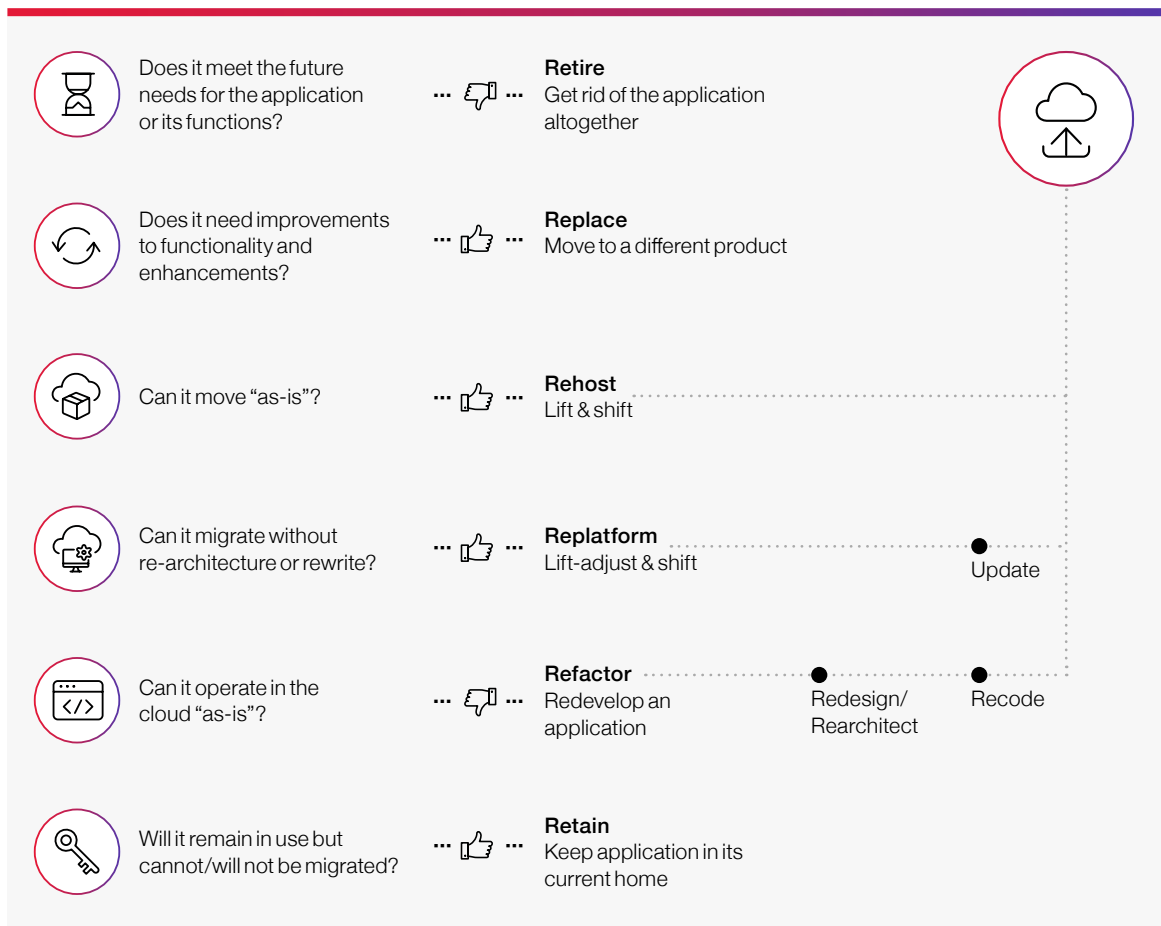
Does it meet the future needs for the application or its functions?

Retire
Get rid of the application altogether

Does it need improvements to functionality and enhancements?

Replace
Move to a different product

Can it move “as-is”?

Rehost
Lift & shift

Can it migrate without re-architecture or rewrite?

Replatform
Lift-adjust & shift

Update

Can it operate in the cloud “as-is”?

Refactor
Redevelop an application

Redesign/ Rearchitect

Recode

Will it remain in use but cannot/will not be migrated?

Retain
Keep application in its current home